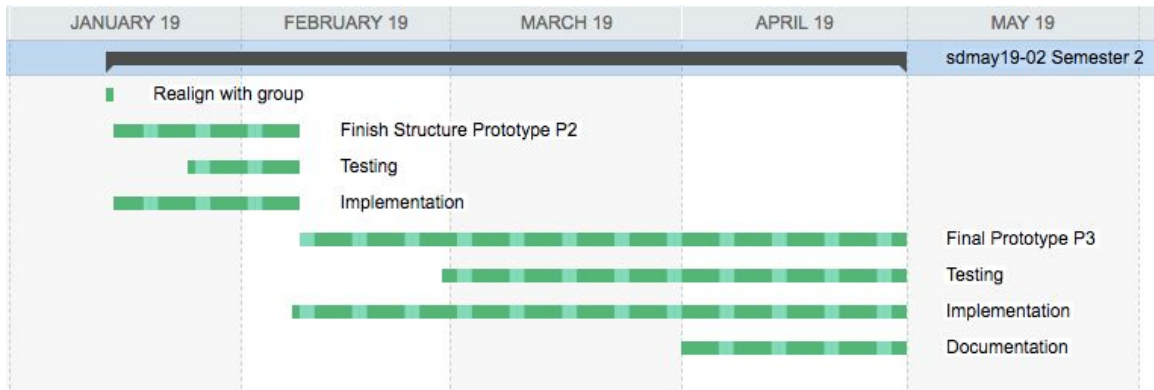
JANUARY 19 FEBRUARY 19 MARCH 19 APRIL 19 MAY 19

sdmay19-02 Semester 2

Realign with group

Finish Structure Prototype P2

Testing

Implementation

Final Prototype P3

Testing

Implementation

Documentation